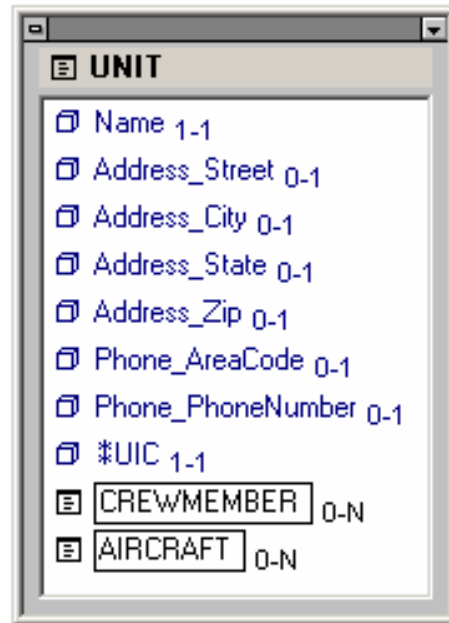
UNIT

Name $_{1\text{-}1}$
Address_Street $_{0\text{-}1}$
Address_City $_{0\text{-}1}$
Address_State $_{0\text{-}1}$
Address_Zip $_{0\text{-}1}$
Phone_AreaCode $_{0\text{-}1}$
Phone_PhoneNumber $_{0\text{-}1}$
‡UIC $_{1\text{-}1}$
CREWMEMBER $_{0\text{-}N}$
AIRCRAFT $_{0\text{-}N}$